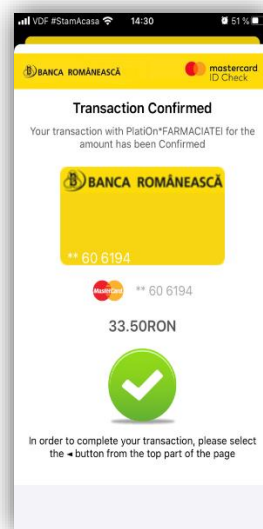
VDF #StamAcasa 14:30 51 %

BANCA ROMÂNEASCĂ

mastercard ID Check

Transaction Confirmed

Your transaction with PlatiOn*FARMACIATEI for the amount has been Confirmed

BANCA ROMÂNEASCĂ

** 60 6194

MasterCard ** 60 6194

33.50RON

In order to complete your transaction, please select the ◂ button from the top part of the page